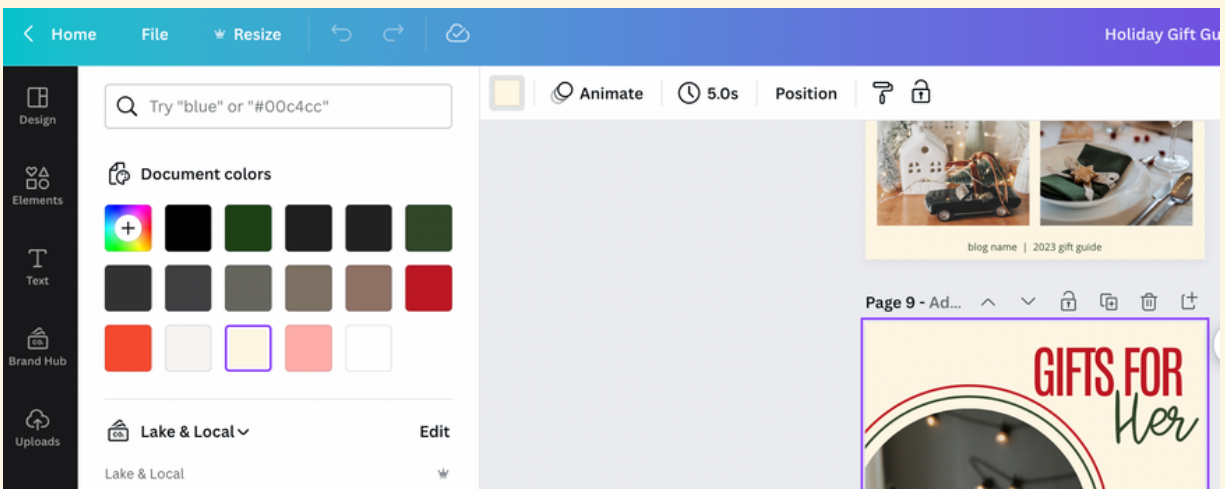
Home File Resize

Holiday Gift Gu

Design

Elements

Text

Brand Hub

Uploads

Try "blue" or "#00c4cc"

Document colors

Lake & Local

Edit

Lake & Local

Animate 5.0s Position

blog name | 2023 gift guide

Page 9 - Ad...

GIFTS FOR Her